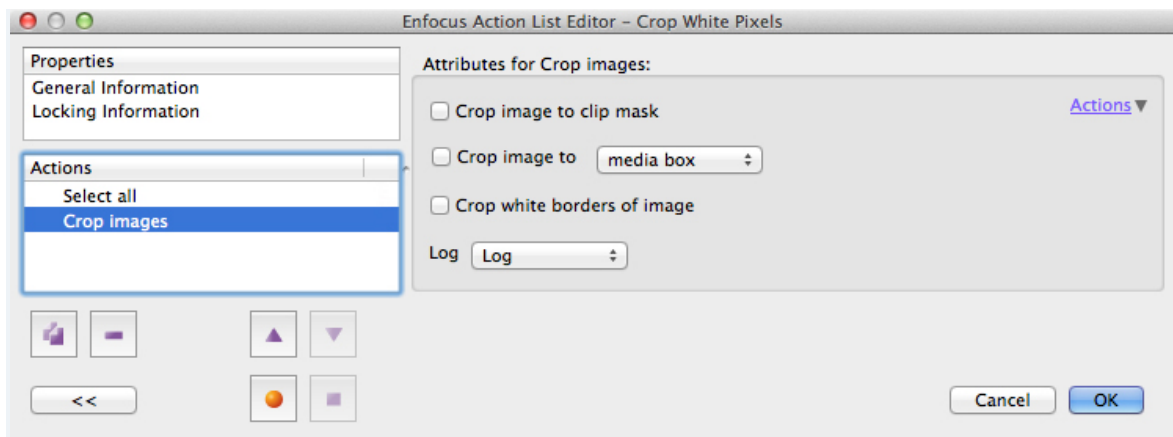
Enfocus Action List Editor – Crop White Pixels

Properties
General Information
Locking Information

Actions
Select all
Crop images

Attributes for Crop images:

Actions

Crop image to clip mask

Crop image to media box

Crop white borders of image

Log Log

<<

Cancel
OK